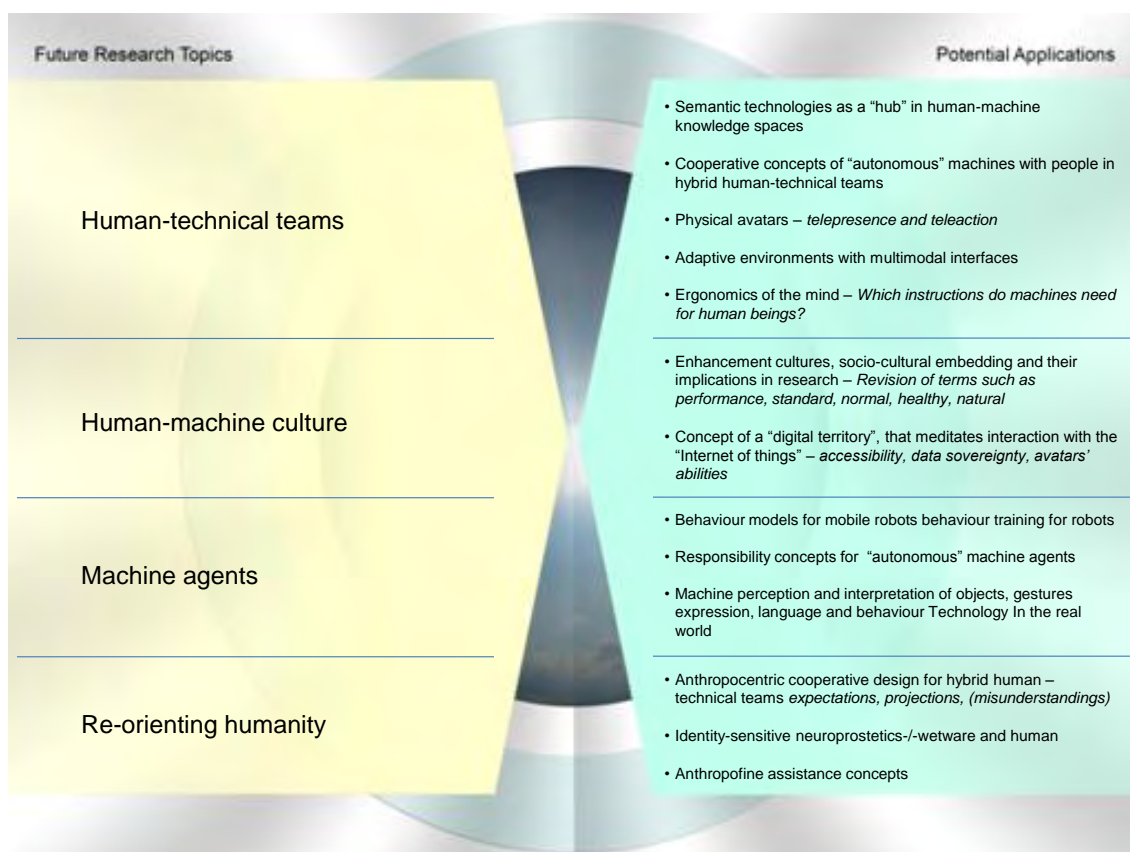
Future Research Topics

Potential Applications

Human-technical teams

Human-machine culture

Machine agents

Re-orienting humanity

• Semantic technologies as a "hub" in human-machine knowledge spaces

• Cooperative concepts of "autonomous" machines with people in hybrid human-technical teams

• Physical avatars – *telepresence and teleaction*

• Adaptive environments with multimodal interfaces

• Ergonomics of the mind – *Which instructions do machines need for human beings?*

• Enhancement cultures, socio-cultural embedding and their implications in research – *Revision of terms such as performance, standard, normal, healthy, natural*

• Concept of a "digital territory", that meditates interaction with the "Internet of things" – *accessibility, data sovereignty, avatars' abilities*

• Behaviour models for mobile robots behaviour training for robots

• Responsibility concepts for "autonomous" machine agents

• Machine perception and interpretation of objects, gestures expression, language and behaviour Technology In the real world

• Anthropocentric cooperative design for hybrid human – technical teams *expectations, projections, (misunderstandings)*

• Identity-sensitive neuroprostetics-/-wetware and human

• Anthropofine assistance concepts